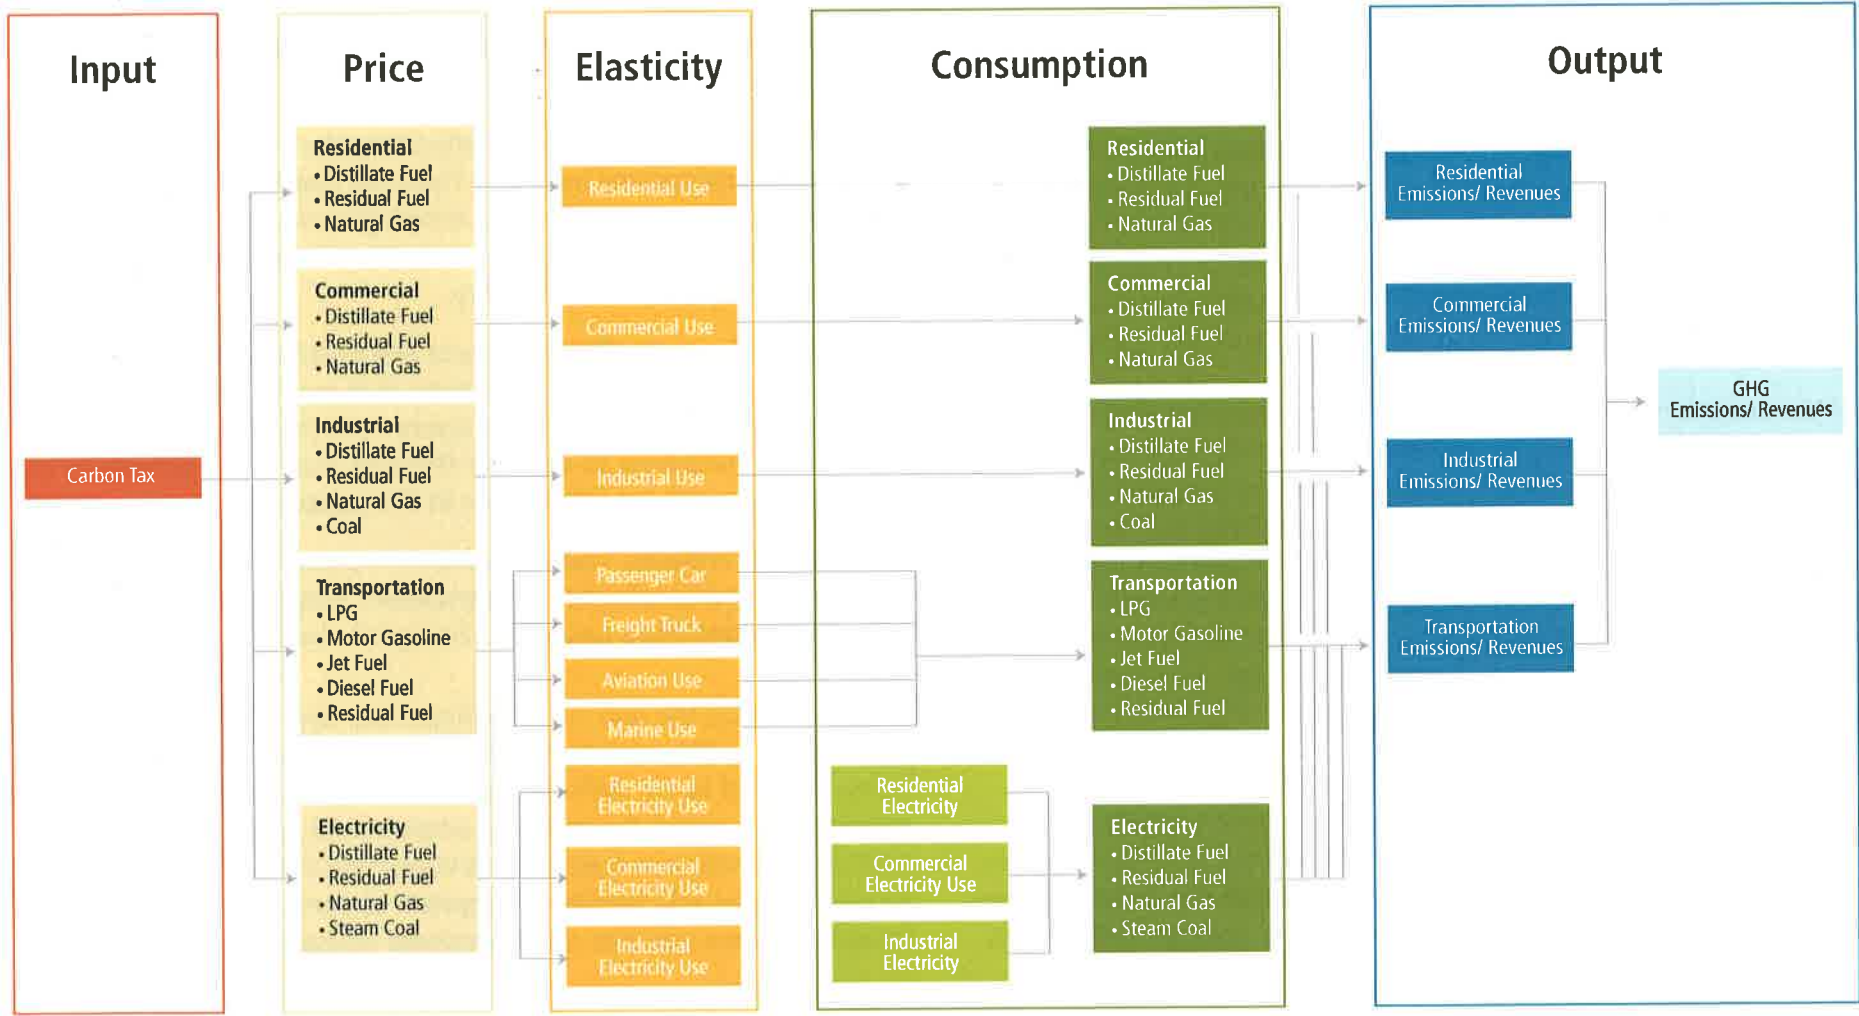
Input

Carbon Tax

Price

Residential
• Distillate Fuel
• Residual Fuel
• Natural Gas

Commercial
• Distillate Fuel
• Residual Fuel
• Natural Gas

Industrial
• Distillate Fuel
• Residual Fuel
• Natural Gas
• Coal

Transportation
• LPG
• Motor Gasoline
• Jet Fuel
• Diesel Fuel
• Residual Fuel

Electricity
• Distillate Fuel
• Residual Fuel
• Natural Gas
• Steam Coal

Elasticity

Residential Use

Commercial Use

Industrial Use

Passenger Car

Freight Truck

Aviation Use

Marine Use

Residential Electricity Use

Commercial Electricity Use

Industrial Electricity Use

Consumption

Residential
• Distillate Fuel
• Residual Fuel
• Natural Gas

Commercial
• Distillate Fuel
• Residual Fuel
• Natural Gas

Industrial
• Distillate Fuel
• Residual Fuel
• Natural Gas
• Coal

Transportation
• LPG
• Motor Gasoline
• Jet Fuel
• Diesel Fuel
• Residual Fuel

Residential Electricity

Commercial Electricity Use

Industrial Electricity

Electricity
• Distillate Fuel
• Residual Fuel
• Natural Gas
• Steam Coal

Output

Residential Emissions/ Revenues

Commercial Emissions/ Revenues

Industrial Emissions/ Revenues

Transportation Emissions/ Revenues

GHG Emissions/ Revenues